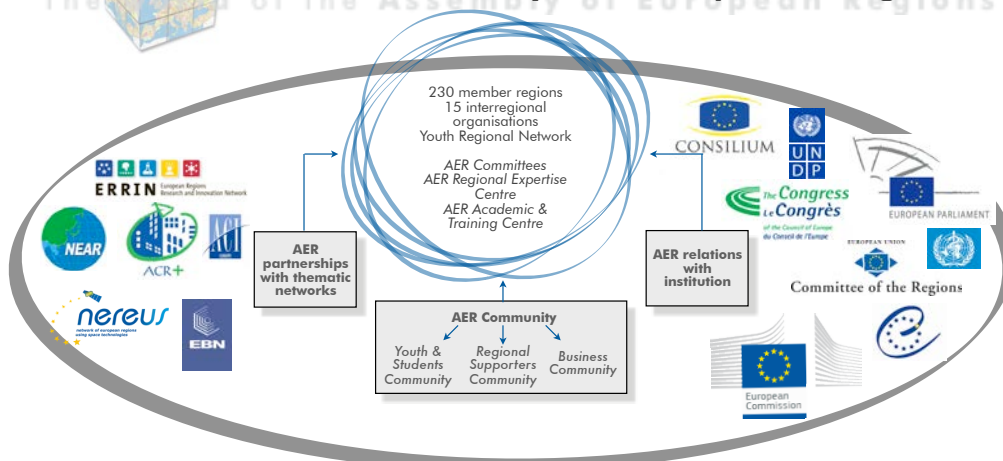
The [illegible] of the Assembly of European Regions

230 member regions
15 interregional organisations
Youth Regional Network

AER Committees
AER Regional Expertise Centre
AER Academic & Training Centre

AER partnerships with thematic networks

AER relations with institution

AER Community

Youth & Students Community

Regional Supporters Community

Business Community

ERRIN European Regions Research and Innovation Network

NEAR

ACR+

ACI

nereus network of european regions using space technologies

EBN

CONSILIUM

U N D P

The Congress Le Congrès of the Council of Europe du Conseil de l'Europe

EUROPEAN PARLIAMENT

EUROPEAN UNION

Committee of the Regions

European Commission